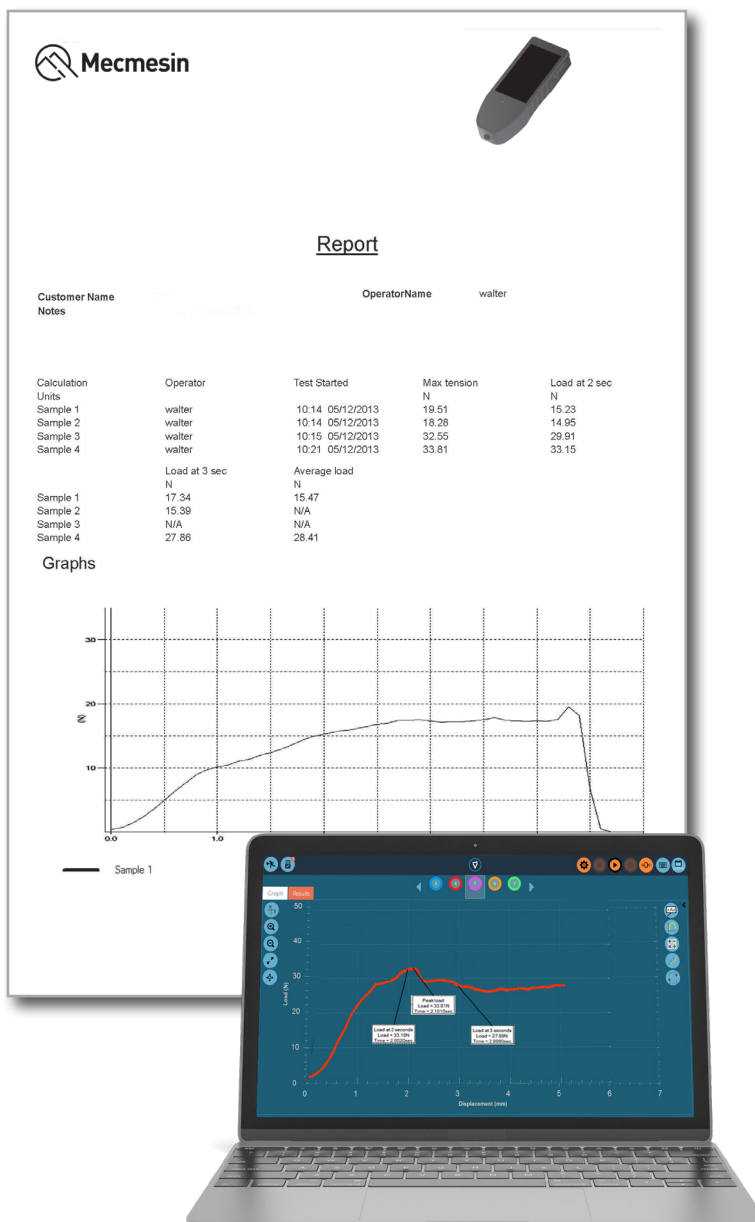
Mecmesin

Report

Customer Name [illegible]
Notes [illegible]

OperatorName walter

| Calculation | Operator | Test Started | Max tension | Load at 2 sec |
|---|---|---|---|---|
| Units | | | N | N |
| Sample 1 | walter | 10:14 05/12/2013 | 19.51 | 15.23 |
| Sample 2 | walter | 10:14 05/12/2013 | 18.28 | 14.95 |
| Sample 3 | walter | 10:15 05/12/2013 | 32.55 | 29.91 |
| Sample 4 | walter | 10:21 05/12/2013 | 33.81 | 33.15 |

| | Load at 3 sec | Average load |
|---|---|---|
| | N | N |
| Sample 1 | 17.34 | 15.47 |
| Sample 2 | 15.39 | N/A |
| Sample 3 | N/A | N/A |
| Sample 4 | 27.86 | 28.41 |

Graphs

30
20
(N)
10
0.0
1.0

Sample 1

Graph Results

50
40
30
20
10
0
Load (N)
0 1 2 3 4 5 6 7
Displacement (mm)

Peak load
Load = 33.81N
Time = 2.1010sec

Load at 2 seconds
Load = 33.15N
Time = 2.0020sec

Load at 3 seconds
Load = 27.86N
Time = 2.9990sec